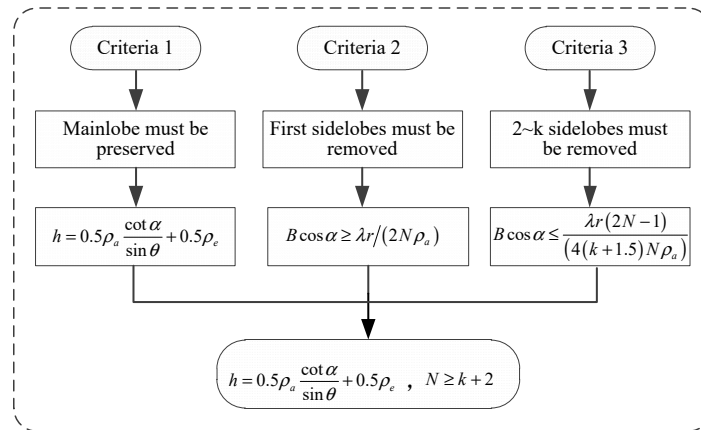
Criteria 1

Criteria 2

Criteria 3

Mainlobe must be preserved

First sidelobes must be removed

2~k sidelobes must be removed

$h = 0.5\rho_a \frac{\cot\alpha}{\sin\theta} + 0.5\rho_e$

$B\cos\alpha \geq \lambda r / (2N\rho_a)$

$B\cos\alpha \leq \frac{\lambda r(2N-1)}{(4(k+1.5)N\rho_a)}$

$h = 0.5\rho_a \frac{\cot\alpha}{\sin\theta} + 0.5\rho_e$ , $N \geq k+2$